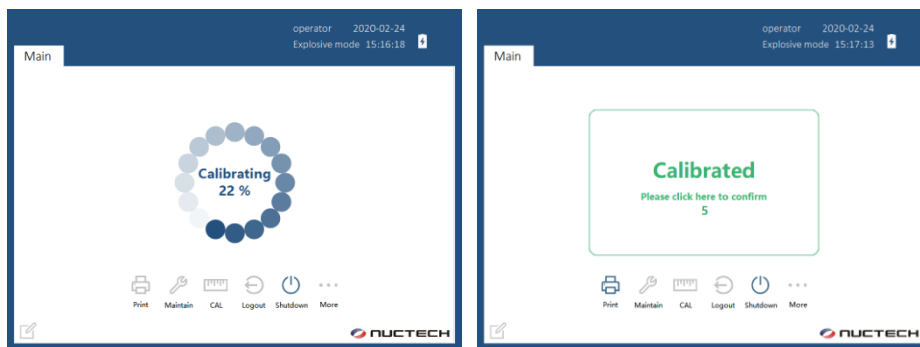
operator 2020-02-24
Explosive mode 15:16:18

Main

Calibrating
22 %

Print Maintain CAL Logout Shutdown More

NUCTECH

operator 2020-02-24
Explosive mode 15:17:13

Main

Calibrated
Please click here to confirm
5

Print Maintain CAL Logout Shutdown More

NUCTECH